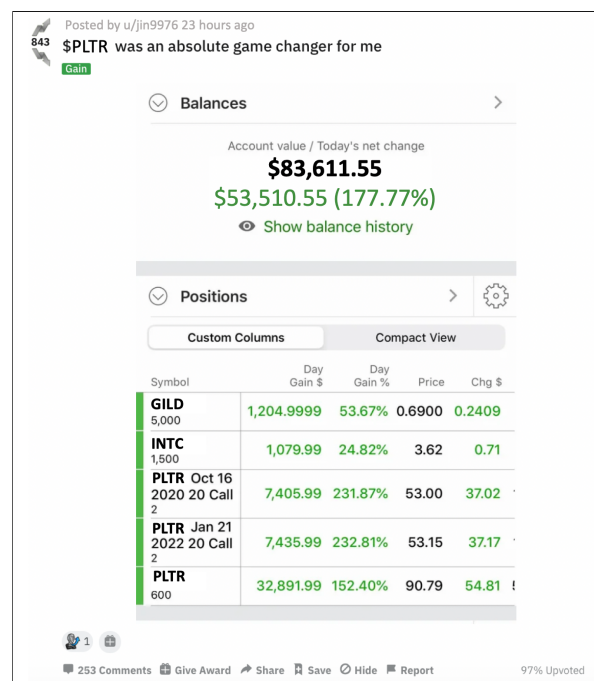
843

Posted by u/jin9976 23 hours ago

$PLTR was an absolute game changer for me

Gain

Balances

Account value / Today's net change

$83,611.55

$53,510.55 (177.77%)

Show balance history

Positions

Custom Columns | Compact View

| Symbol | Day Gain $ | Day Gain % | Price | Chg $ |
|---|---|---|---|---|
| GILD 5,000 | 1,204.9999 | 53.67% | 0.6900 | 0.2409 |
| INTC 1,500 | 1,079.99 | 24.82% | 3.62 | 0.71 |
| PLTR Oct 16 2020 20 Call 2 | 7,405.99 | 231.87% | 53.00 | 37.02 |
| PLTR Jan 21 2022 20 Call 2 | 7,435.99 | 232.81% | 53.15 | 37.17 |
| PLTR 600 | 32,891.99 | 152.40% | 90.79 | 54.81 |

1

253 Comments  Give Award  Share  Save  Hide  Report  97% Upvoted